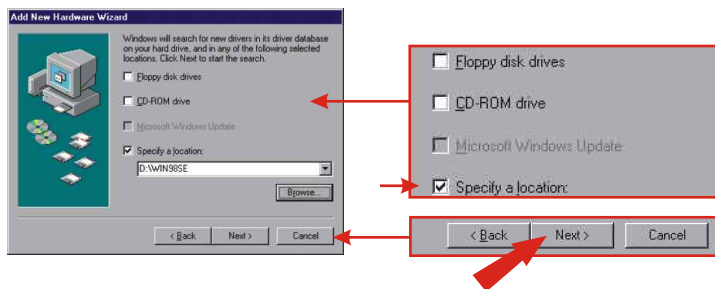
Add New Hardware Wizard

Windows will search for new drivers in its driver database on your hard drive, and in any of the following selected locations. Click Next to start the search.

Floppy disk drives

CD-ROM drive

Microsoft Windows Update

Specify a location:

D:\WIN98SE

Browse...

< Back

Next >

Cancel

Floppy disk drives

CD-ROM drive

Microsoft Windows Update

Specify a location:

< Back

Next >

Cancel